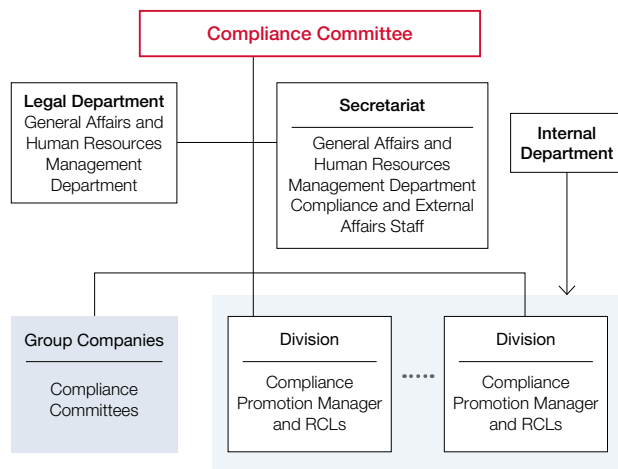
Compliance Committee

Legal Department
General Affairs and Human Resources Management Department

Secretariat
General Affairs and Human Resources Management Department Compliance and External Affairs Staff

Internal Department

Group Companies
Compliance Committees

Division
Compliance Promotion Manager and RCLs

Division
Compliance Promotion Manager and RCLs